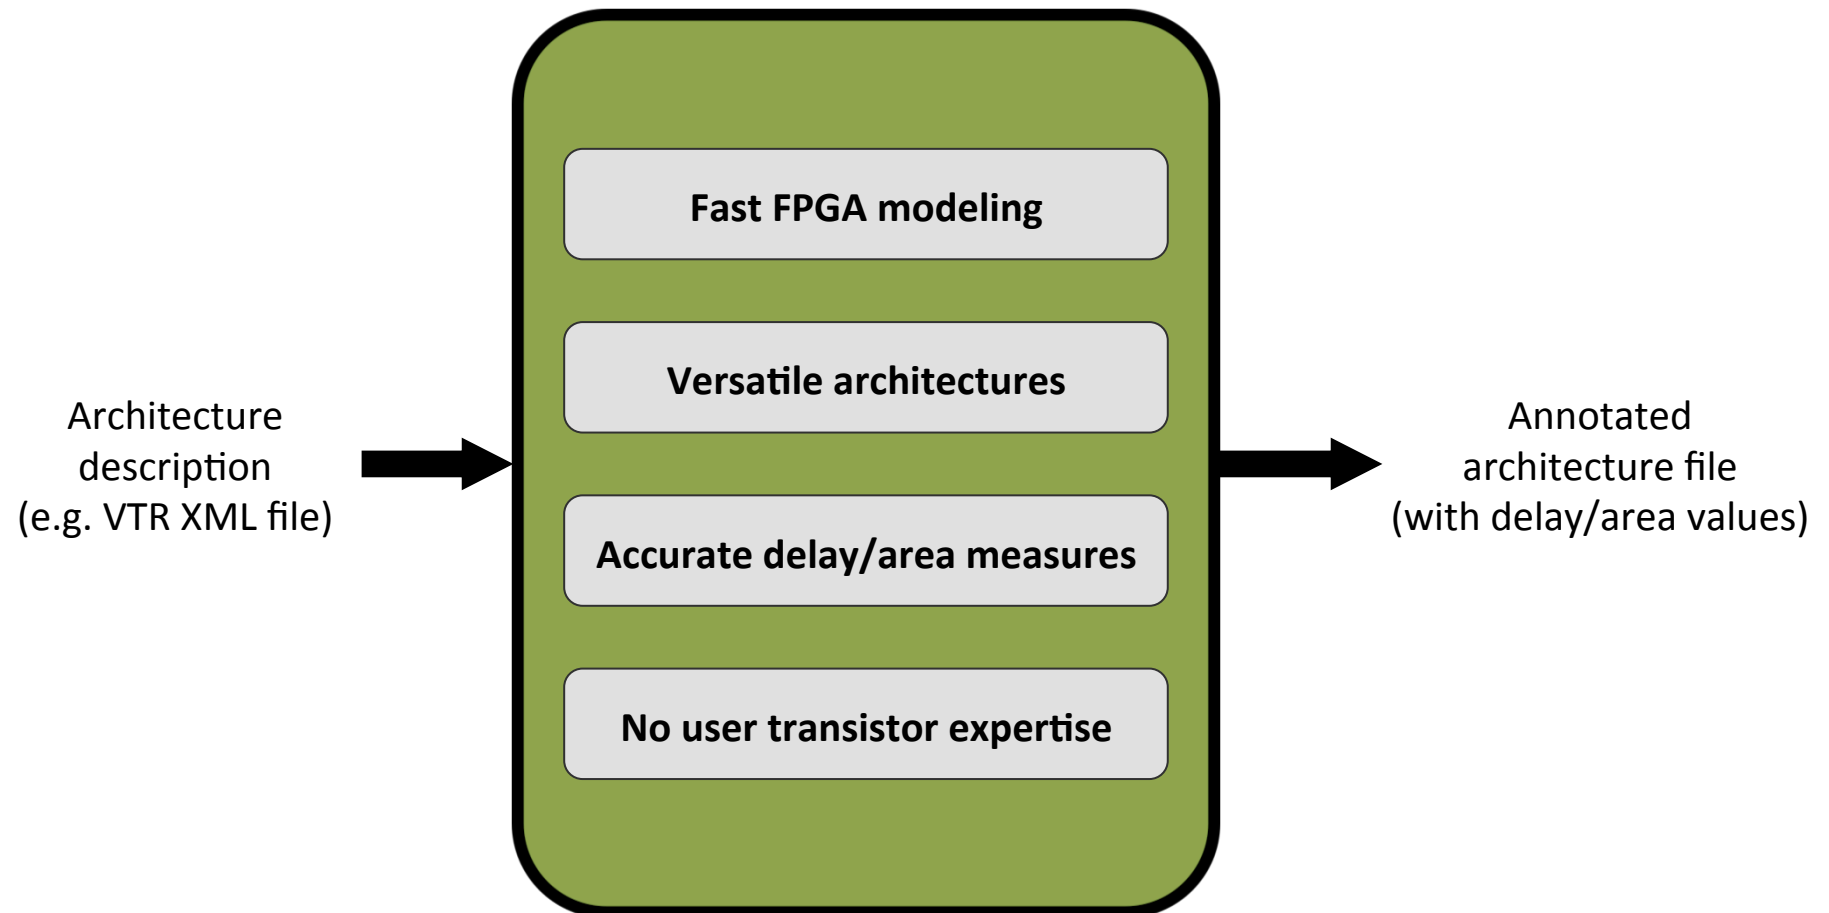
Architecture description (e.g. VTR XML file)

Fast FPGA modeling

Versatile architectures

Accurate delay/area measures

No user transistor expertise

Annotated architecture file (with delay/area values)